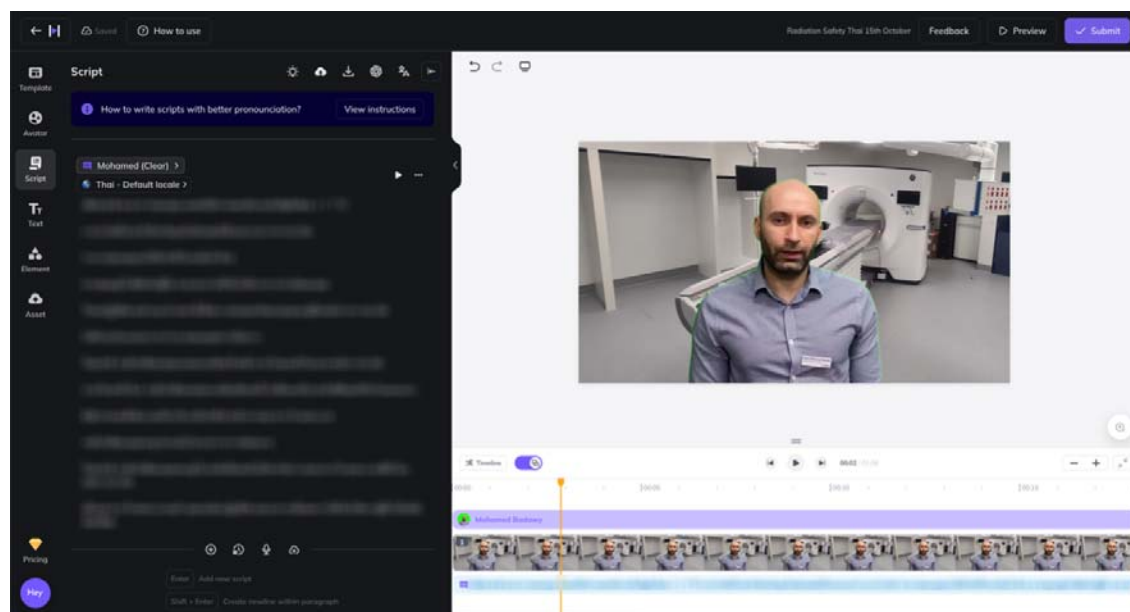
Saved How to use

Radiation Safety Thai 15th October Feedback Preview Submit

Template

Avatar

Script

Text

Element

Asset

Pricing

Hey

Script

How to write scripts with better pronounciation? View instructions

Mohamed (Clear) >

Thai - Default locale >

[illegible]

Enter Add new script

Shift + Enter Create newline within paragraph

Timeline

00:02 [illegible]

00:00 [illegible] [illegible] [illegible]

Mohamed Badawy